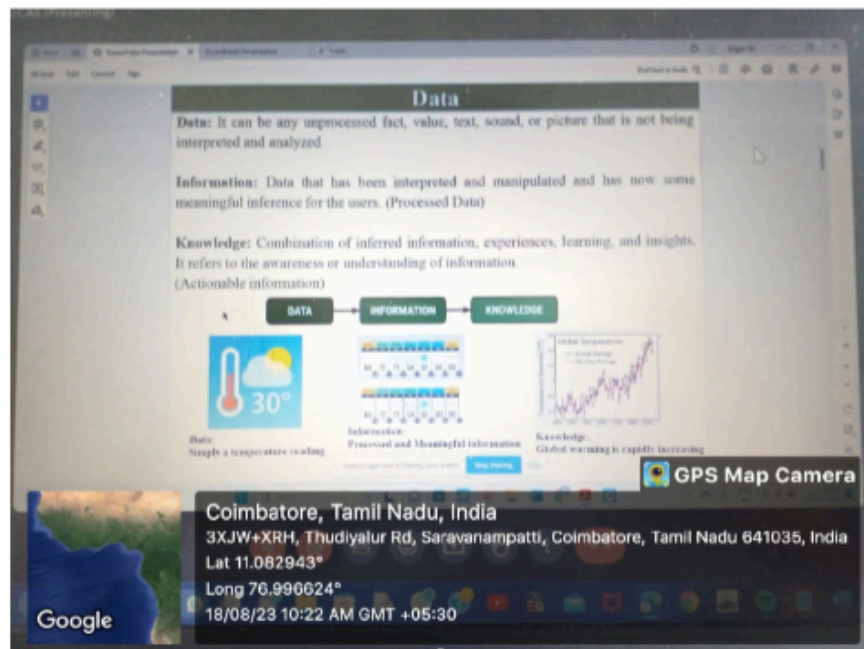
Data

Data: It can be any unprocessed fact, value, text, sound, or picture that is not being interpreted and analyzed

Information: Data that has been interpreted and manipulated and has now some meaningful inference for the users. (Processed Data)

Knowledge: Combination of inferred information, experiences, learning, and insights. It refers to the awareness or understanding of information. (Actionable information)

DATA

INFORMATION

KNOWLEDGE

30°

Data: Simply a temperature reading

Information: Processed and Meaningful information

Global Temperatures

Knowledge: Global warming is rapidly increasing

Stop sharing

GPS Map Camera

Coimbatore, Tamil Nadu, India
3XJW+XRH, Thudiyalur Rd, Saravanampatti, Coimbatore, Tamil Nadu 641035, India
Lat 11.082943°
Long 76.996624°
18/08/23 10:22 AM GMT +05:30

Google